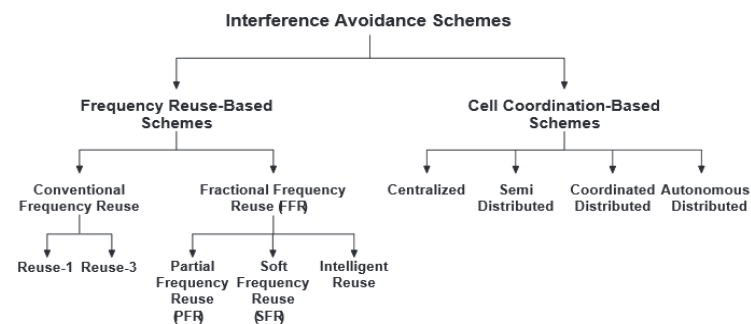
Interference Avoidance Schemes

Frequency Reuse-Based Schemes

Cell Coordination-Based Schemes

Conventional Frequency Reuse

Fractional Frequency Reuse (FFR)

Centralized

Semi Distributed

Coordinated Distributed

Autonomous Distributed

Reuse-1

Reuse-3

Partial Frequency Reuse (PFR)

Soft Frequency Reuse (SFR)

Intelligent Reuse